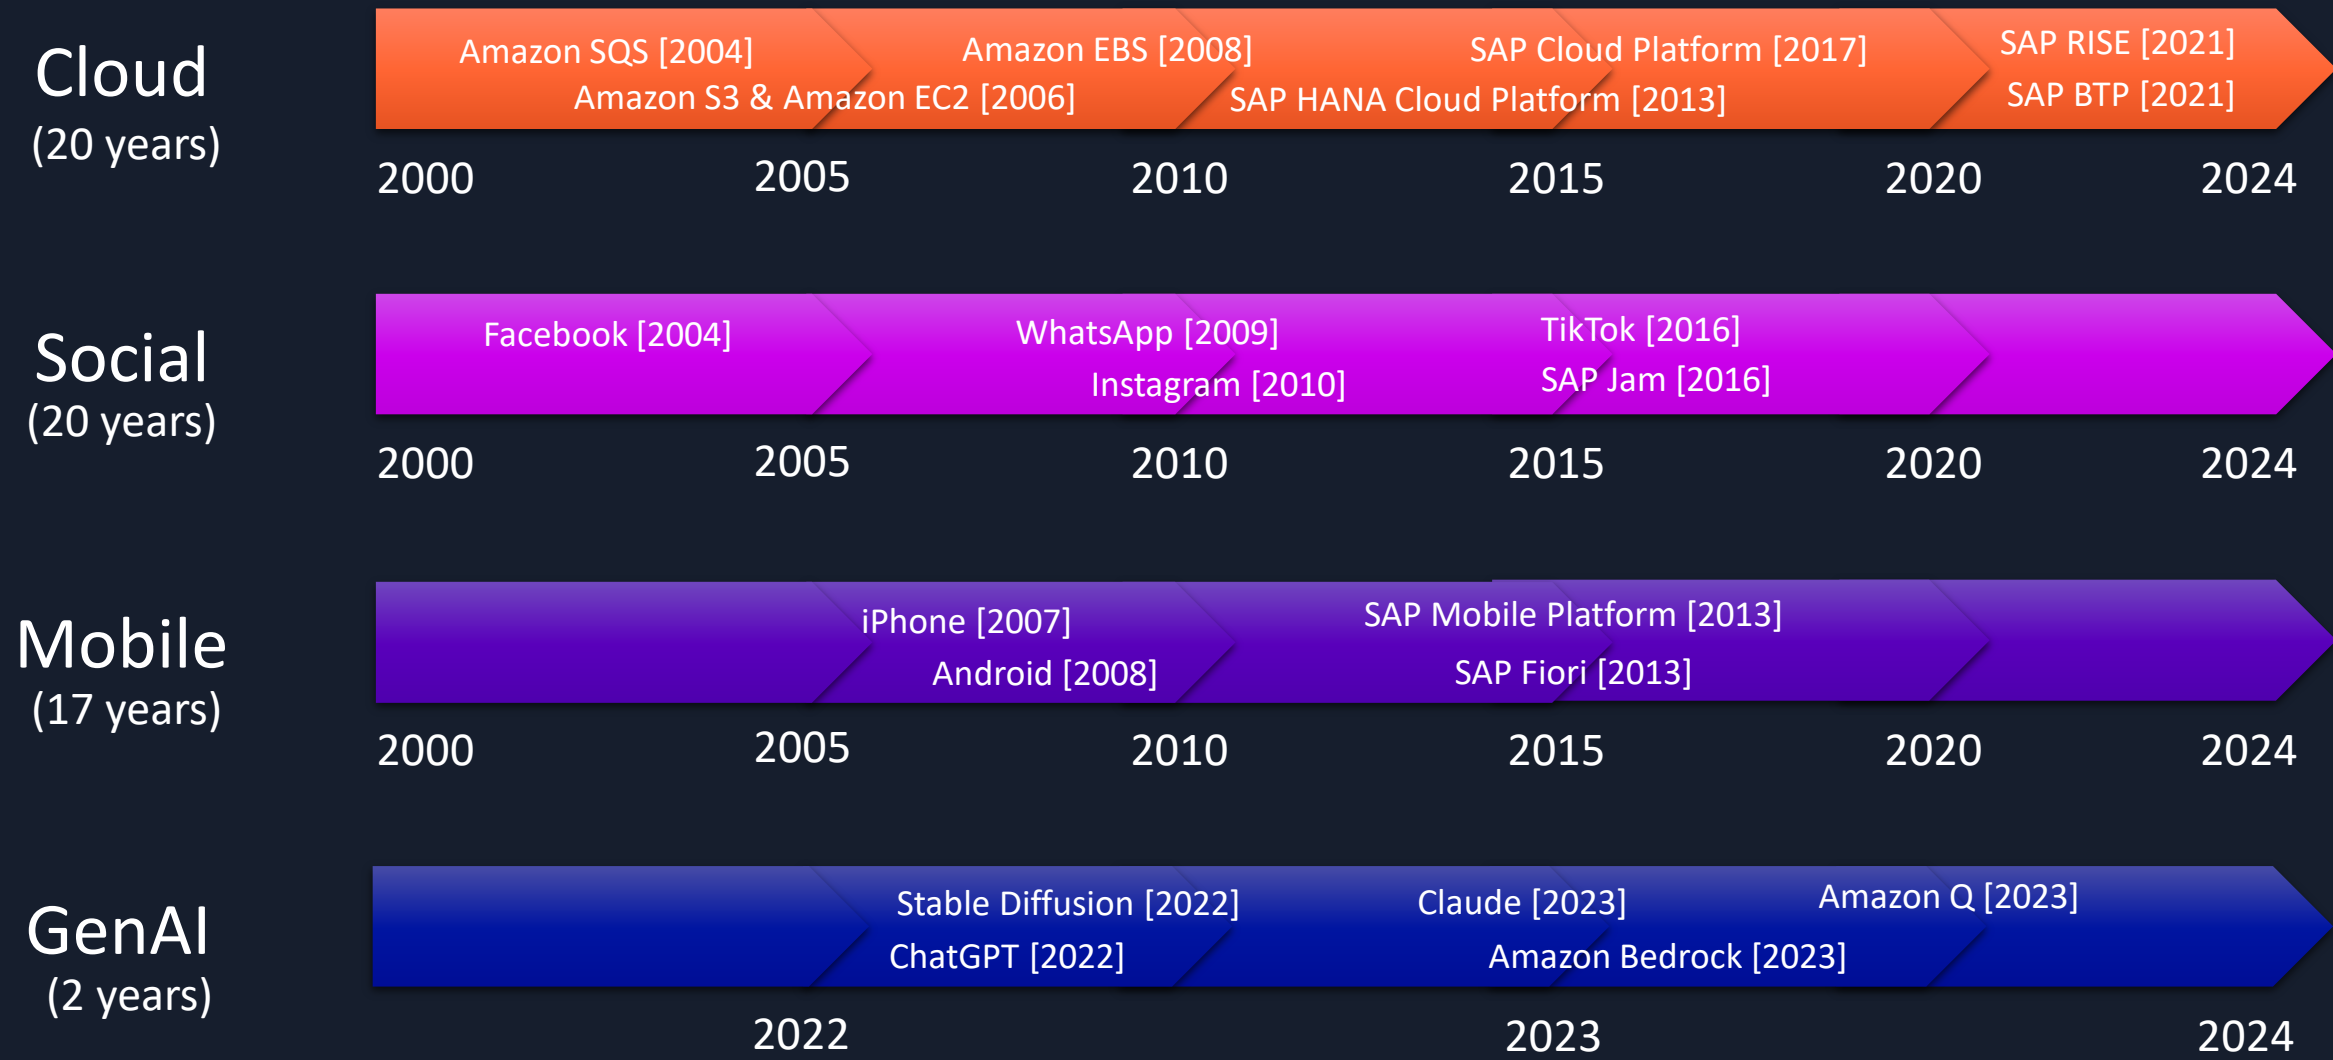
Cloud
(20 years)

Amazon SQS [2004]
Amazon S3 & Amazon EC2 [2006]
Amazon EBS [2008]
SAP HANA Cloud Platform [2013]
SAP Cloud Platform [2017]
SAP RISE [2021]
SAP BTP [2021]

2000 2005 2010 2015 2020 2024

Social
(20 years)

Facebook [2004]
WhatsApp [2009]
Instagram [2010]
TikTok [2016]
SAP Jam [2016]

2000 2005 2010 2015 2020 2024

Mobile
(17 years)

iPhone [2007]
Android [2008]
SAP Mobile Platform [2013]
SAP Fiori [2013]

2000 2005 2010 2015 2020 2024

GenAI
(2 years)

Stable Diffusion [2022]
ChatGPT [2022]
Claude [2023]
Amazon Bedrock [2023]
Amazon Q [2023]

2022 2023 2024